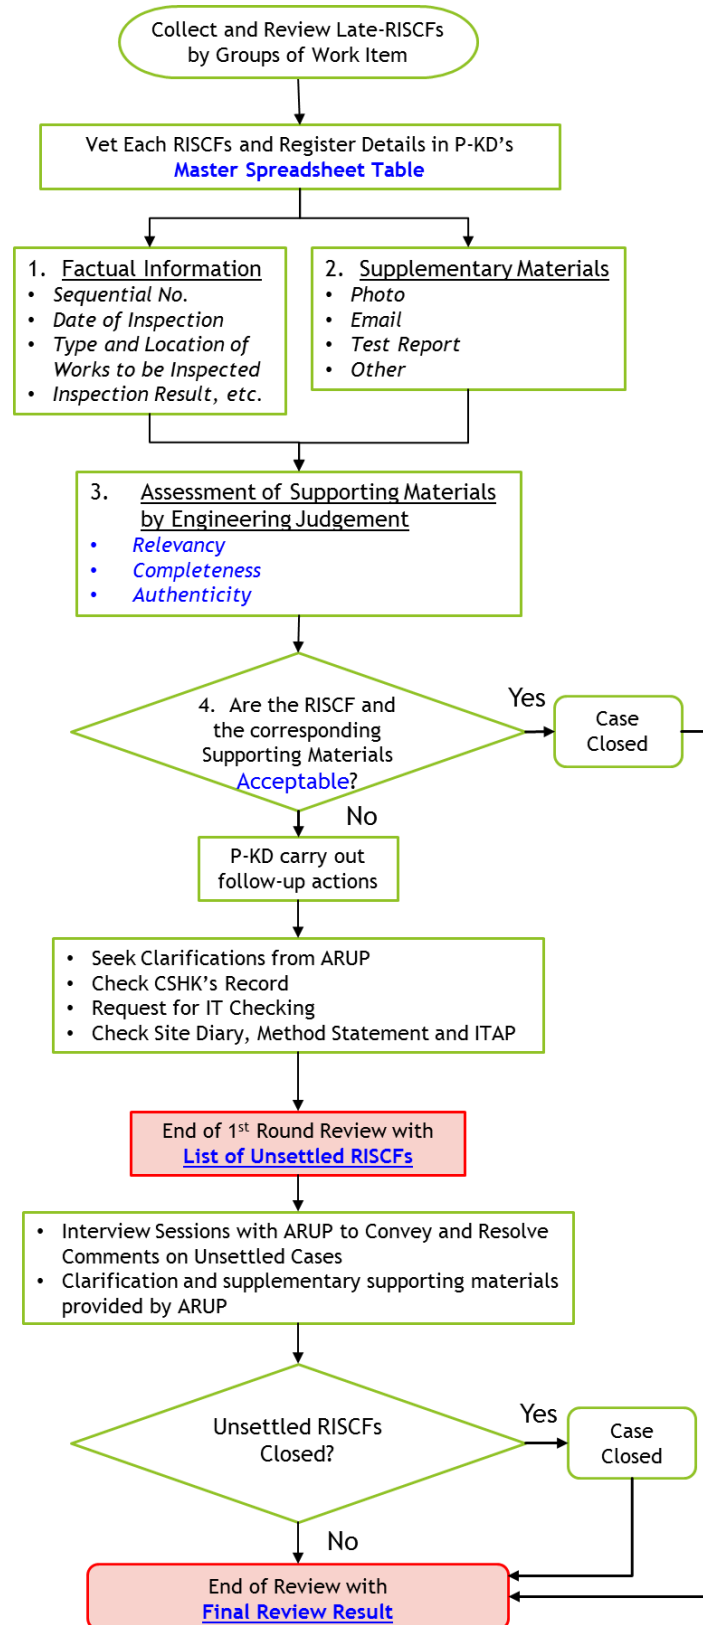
Collect and Review Late-RISCFs by Groups of Work Item

Vet Each RISCFs and Register Details in P-KD's Master Spreadsheet Table

1. Factual Information
- Sequential No.
- Date of Inspection
- Type and Location of Works to be Inspected
- Inspection Result, etc.

2. Supplementary Materials
- Photo
- Email
- Test Report
- Other

3. Assessment of Supporting Materials by Engineering Judgement
- Relevancy
- Completeness
- Authenticity

4. Are the RISCF and the corresponding Supporting Materials Acceptable?

Yes

Case Closed

No

P-KD carry out follow-up actions

- Seek Clarifications from ARUP
- Check CSHK's Record
- Request for IT Checking
- Check Site Diary, Method Statement and ITAP

End of 1$^{st}$ Round Review with List of Unsettled RISCFs

- Interview Sessions with ARUP to Convey and Resolve Comments on Unsettled Cases
- Clarification and supplementary supporting materials provided by ARUP

Unsettled RISCFs Closed?

Yes

Case Closed

No

End of Review with Final Review Result